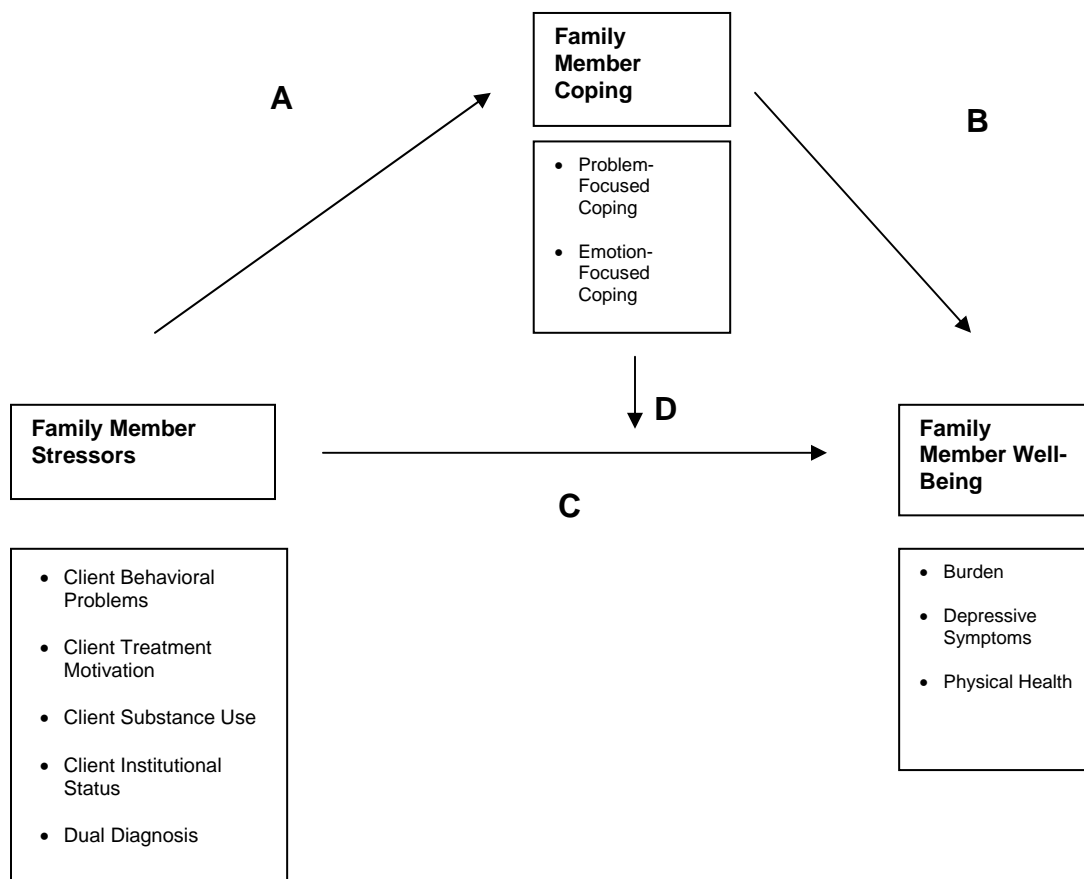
Family Member Coping

A

B

- Problem-Focused Coping
- Emotion-Focused Coping

D

Family Member Stressors

C

Family Member Well-Being

- Client Behavioral Problems
- Client Treatment Motivation
- Client Substance Use
- Client Institutional Status
- Dual Diagnosis

- Burden
- Depressive Symptoms
- Physical Health